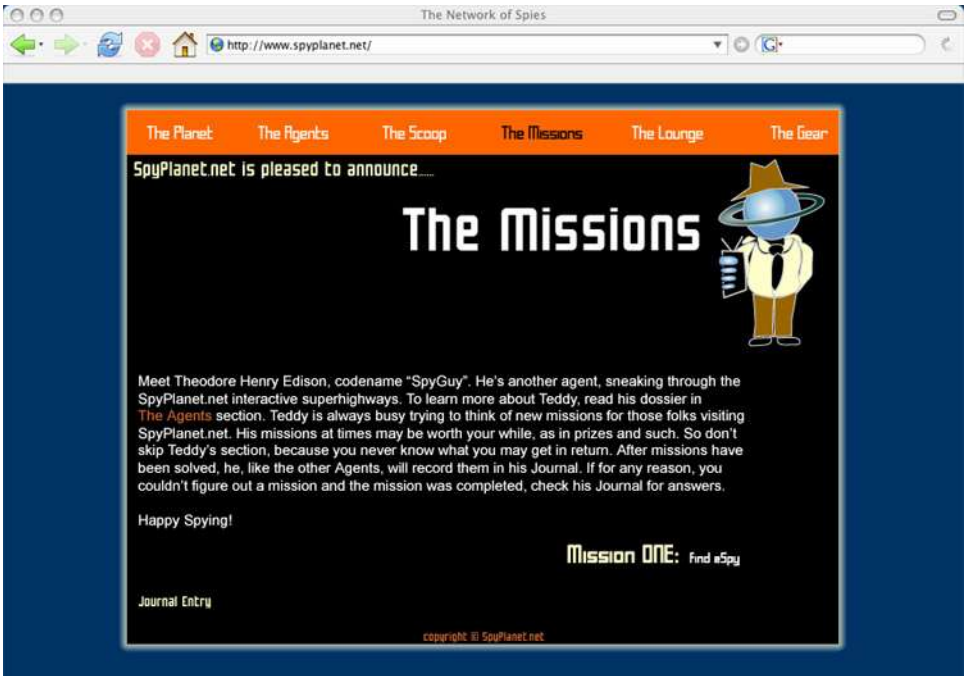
The Network of Spies

http://www.spyplanet.net/

The Planet The Agents The Scoop The Missions The Lounge The Gear

SpyPlanet.net is pleased to announce.....

The Missions

Meet Theodore Henry Edison, codename "SpyGuy". He's another agent, sneaking through the SpyPlanet.net interactive superhighways. To learn more about Teddy, read his dossier in The Agents section. Teddy is always busy trying to think of new missions for those folks visiting SpyPlanet.net. His missions at times may be worth your while, as in prizes and such. So don't skip Teddy's section, because you never know what you may get in return. After missions have been solved, he, like the other Agents, will record them in his Journal. If for any reason, you couldn't figure out a mission and the mission was completed, check his Journal for answers.

Happy Spying!

Mission ONE: Find aSpy

Journal Entry

copyright © SpyPlanet.net